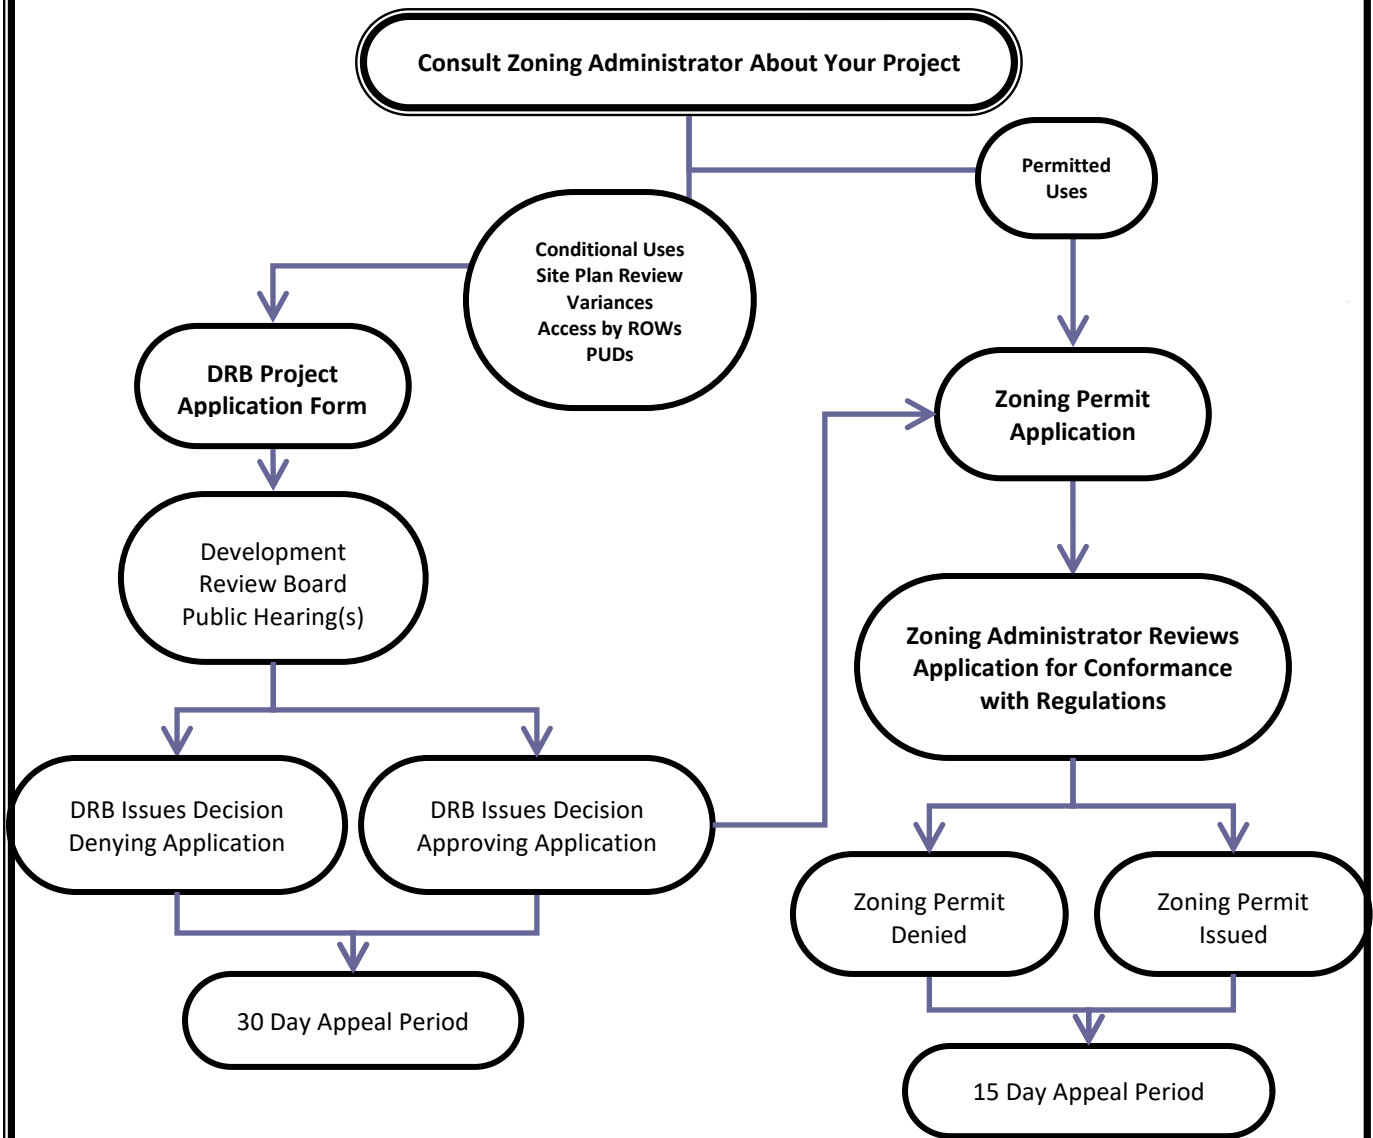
Consult Zoning Administrator About Your Project

Permitted Uses

Conditional Uses
Site Plan Review
Variances
Access by ROWs
PUDs

DRB Project Application Form

Development Review Board Public Hearing(s)

DRB Issues Decision Denying Application

DRB Issues Decision Approving Application

30 Day Appeal Period

Zoning Permit Application

Zoning Administrator Reviews Application for Conformance with Regulations

Zoning Permit Denied

Zoning Permit Issued

15 Day Appeal Period